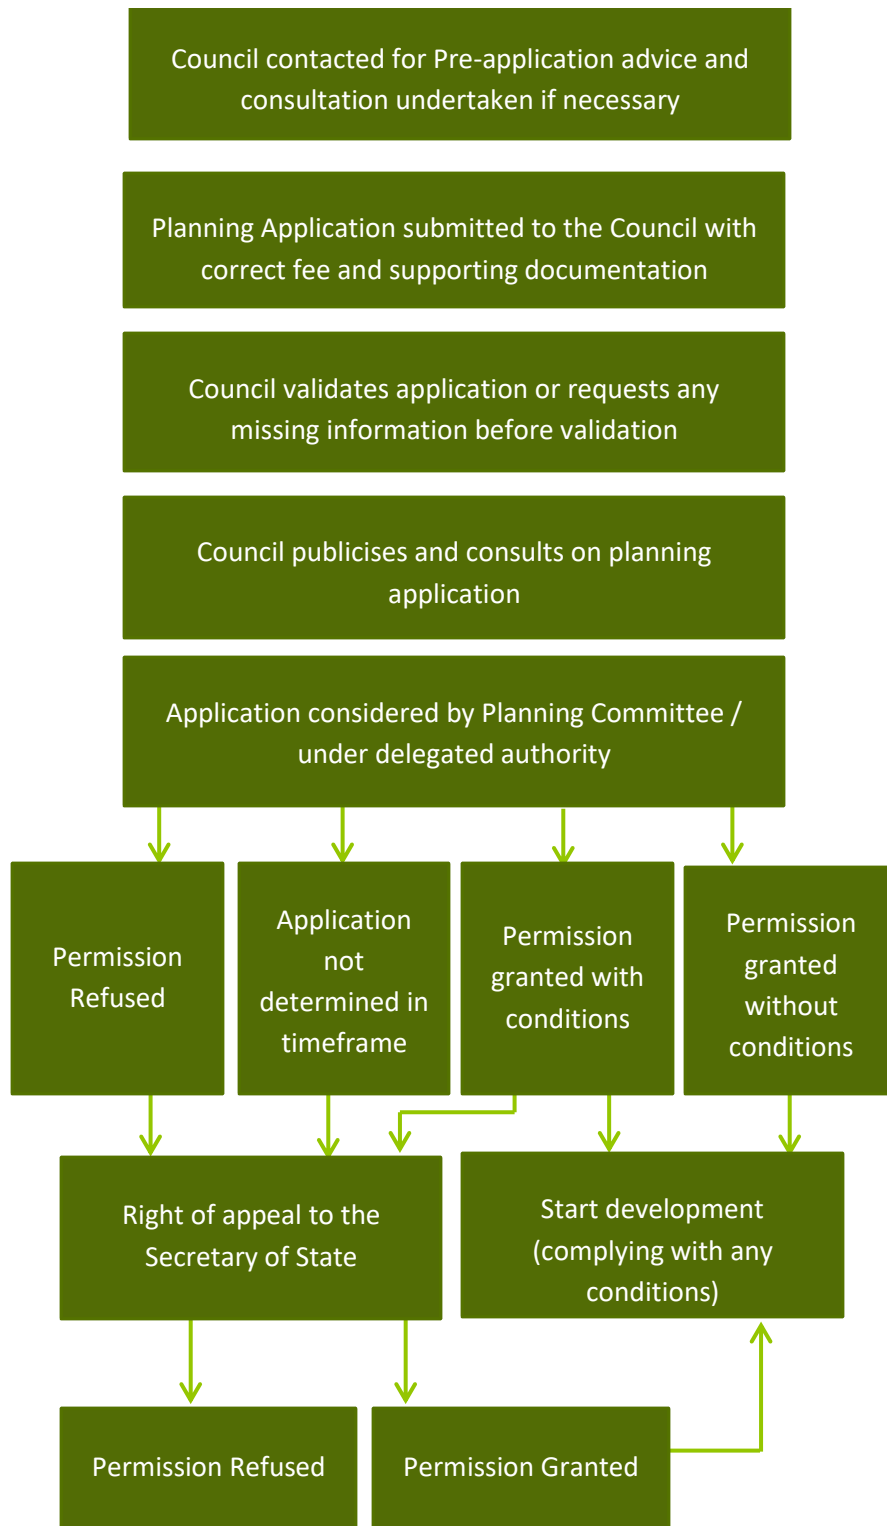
Council contacted for Pre-application advice and consultation undertaken if necessary

Planning Application submitted to the Council with correct fee and supporting documentation

Council validates application or requests any missing information before validation

Council publicises and consults on planning application

Application considered by Planning Committee / under delegated authority

Permission Refused

Application not determined in timeframe

Permission granted with conditions

Permission granted without conditions

Right of appeal to the Secretary of State

Start development (complying with any conditions)

Permission Refused

Permission Granted